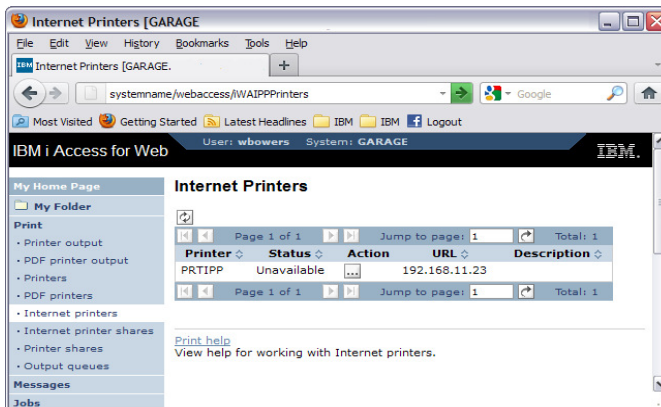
Internet Printers [GARAGE

File Edit View History Bookmarks Tools Help

IBM Internet Printers [GARAGE. +

systemname/webaccess/iWAIPPPrinters

Google

Most Visited Getting Started Latest Headlines IBM IBM Logout

IBM i Access for Web User: wbowers System: GARAGE IBM.

My Home Page
My Folder
Print
• Printer output
• PDF printer output
• Printers
• PDF printers
• Internet printers
• Internet printer shares
• Printer shares
• Output queues
Messages
Jobs

Internet Printers

Page 1 of 1 Jump to page: 1 Total: 1

| Printer | Status | Action | URL | Description |
|---|---|---|---|---|
| PRTIPP | Unavailable | ... | 192.168.11.23 | |

Page 1 of 1 Jump to page: 1 Total: 1

Print help
View help for working with Internet printers.